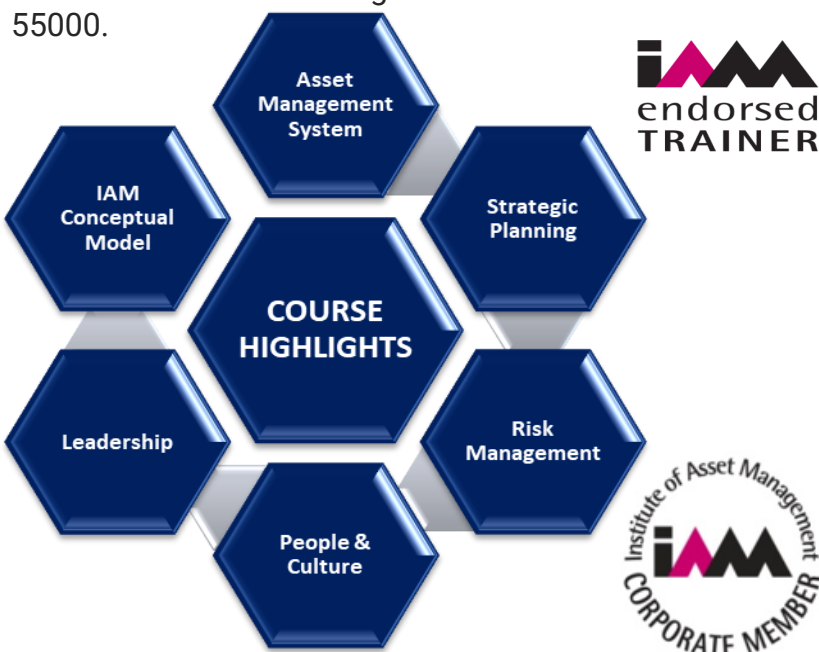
55000.

Asset Management System

Strategic Planning

IAM Conceptual Model

COURSE HIGHLIGHTS

Risk Management

Leadership

People & Culture

iAM endorsed TRAINER

Institute of Asset Management iAM CORPORATE MEMBER